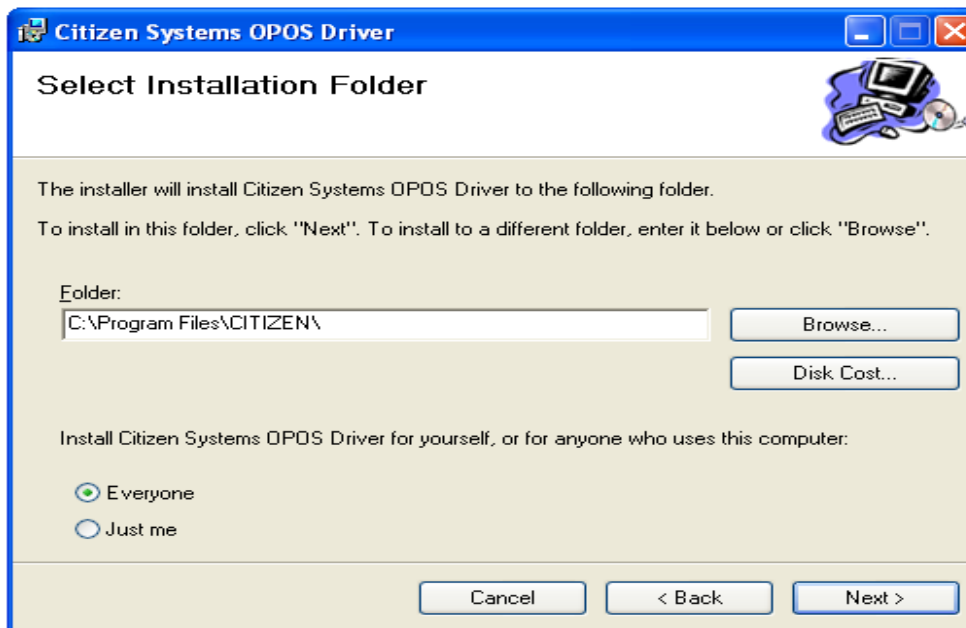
Citizen Systems OPOS Driver

Select Installation Folder

The installer will install Citizen Systems OPOS Driver to the following folder.

To install in this folder, click "Next". To install to a different folder, enter it below or click "Browse".

Folder:
C:\Program Files\CITIZEN\

Browse...

Disk Cost...

Install Citizen Systems OPOS Driver for yourself, or for anyone who uses this computer:

Everyone
Just me

Cancel
< Back
Next >